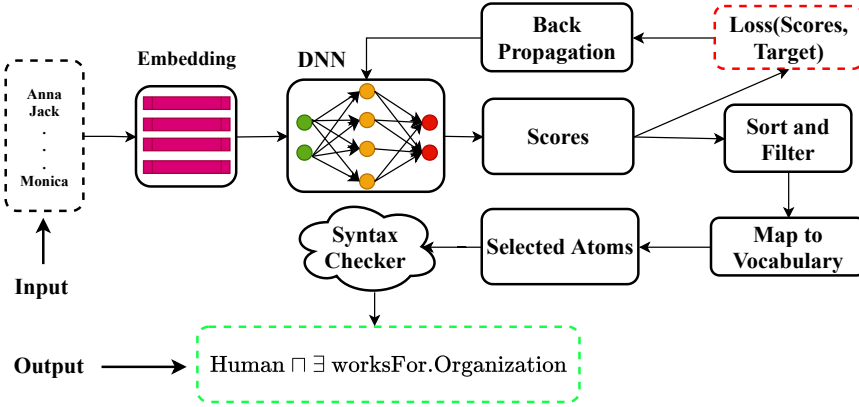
Anna
Jack
.
.
.
Monica

Input

Embedding

DNN

Back Propagation

Loss(Scores, Target)

Scores

Sort and Filter

Syntax Checker

Selected Atoms

Map to Vocabulary

Output

Human $\sqcap \exists$ worksFor.Organization